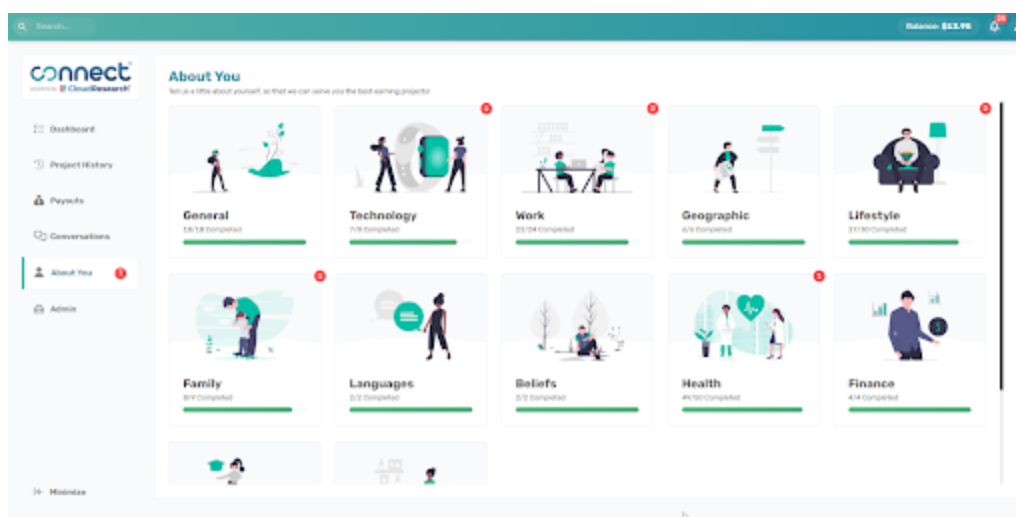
Search...

Balance: $13.98

connect
powered by CloudResearch

Dashboard

Project History

Payouts

Conversations

About You

Admin

Minimize

About You

Tell us a little about yourself, so that we can serve you the best earning projects!

General
18/18 Completed

Technology
7/8 Completed

Work
22/24 Completed

Geographic
6/6 Completed

Lifestyle
21/30 Completed

Family
8/9 Completed

Languages
2/2 Completed

Beliefs
2/2 Completed

Health
46/50 Completed

Finance
4/4 Completed